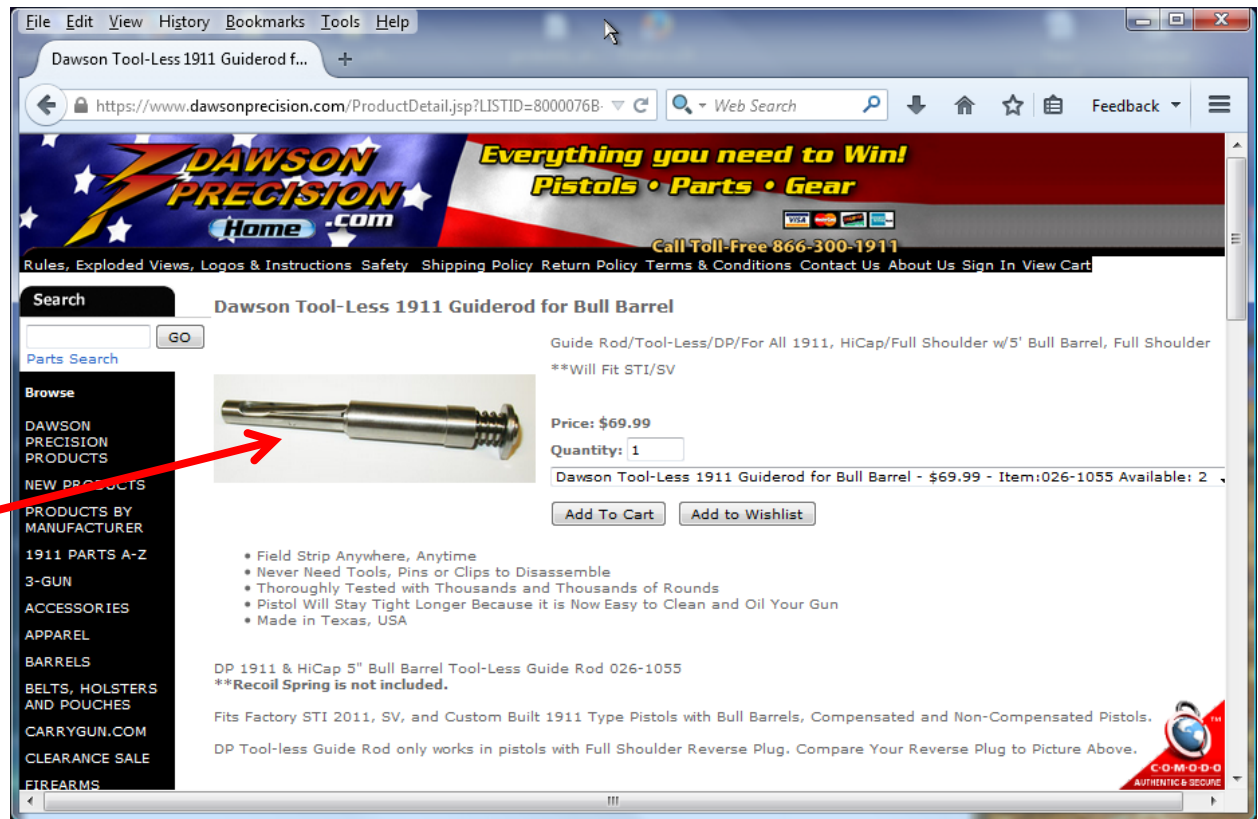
File Edit View History Bookmarks Tools Help

Dawson Tool-Less 1911 Guiderod f... +

https://www.dawsonprecision.com/ProductDetail.jsp?LISTID=8000076B-

Web Search

Feedback

DAWSON PRECISION .com Home

Everything you need to Win! Pistols • Parts • Gear

Call Toll-Free 866-300-1911

Rules, Exploded Views, Logos & Instructions Safety Shipping Policy Return Policy Terms & Conditions Contact Us About Us Sign In View Cart

Search

GO

Parts Search

Browse

DAWSON PRECISION PRODUCTS

NEW PRODUCTS

PRODUCTS BY MANUFACTURER

1911 PARTS A-Z

3-GUN

ACCESSORIES

APPAREL

BARRELS

BELTS, HOLSTERS AND POUCHES

CARRYGUN.COM

CLEARANCE SALE

FIREARMS

Dawson Tool-Less 1911 Guiderod for Bull Barrel

Guide Rod/Tool-Less/DP/For All 1911, HiCap/Full Shoulder w/5' Bull Barrel, Full Shoulder **Will Fit STI/SV

Price: $69.99

Quantity: 1

Dawson Tool-Less 1911 Guiderod for Bull Barrel - $69.99 - Item:026-1055 Available: 2

Add To Cart Add to Wishlist

• Field Strip Anywhere, Anytime
• Never Need Tools, Pins or Clips to Disassemble
• Thoroughly Tested with Thousands and Thousands of Rounds
• Pistol Will Stay Tight Longer Because it is Now Easy to Clean and Oil Your Gun
• Made in Texas, USA

DP 1911 & HiCap 5" Bull Barrel Tool-Less Guide Rod 026-1055
**Recoil Spring is not included.

Fits Factory STI 2011, SV, and Custom Built 1911 Type Pistols with Bull Barrels, Compensated and Non-Compensated Pistols.

DP Tool-less Guide Rod only works in pistols with Full Shoulder Reverse Plug. Compare Your Reverse Plug to Picture Above.

COMODO AUTHENTIC & SECURE